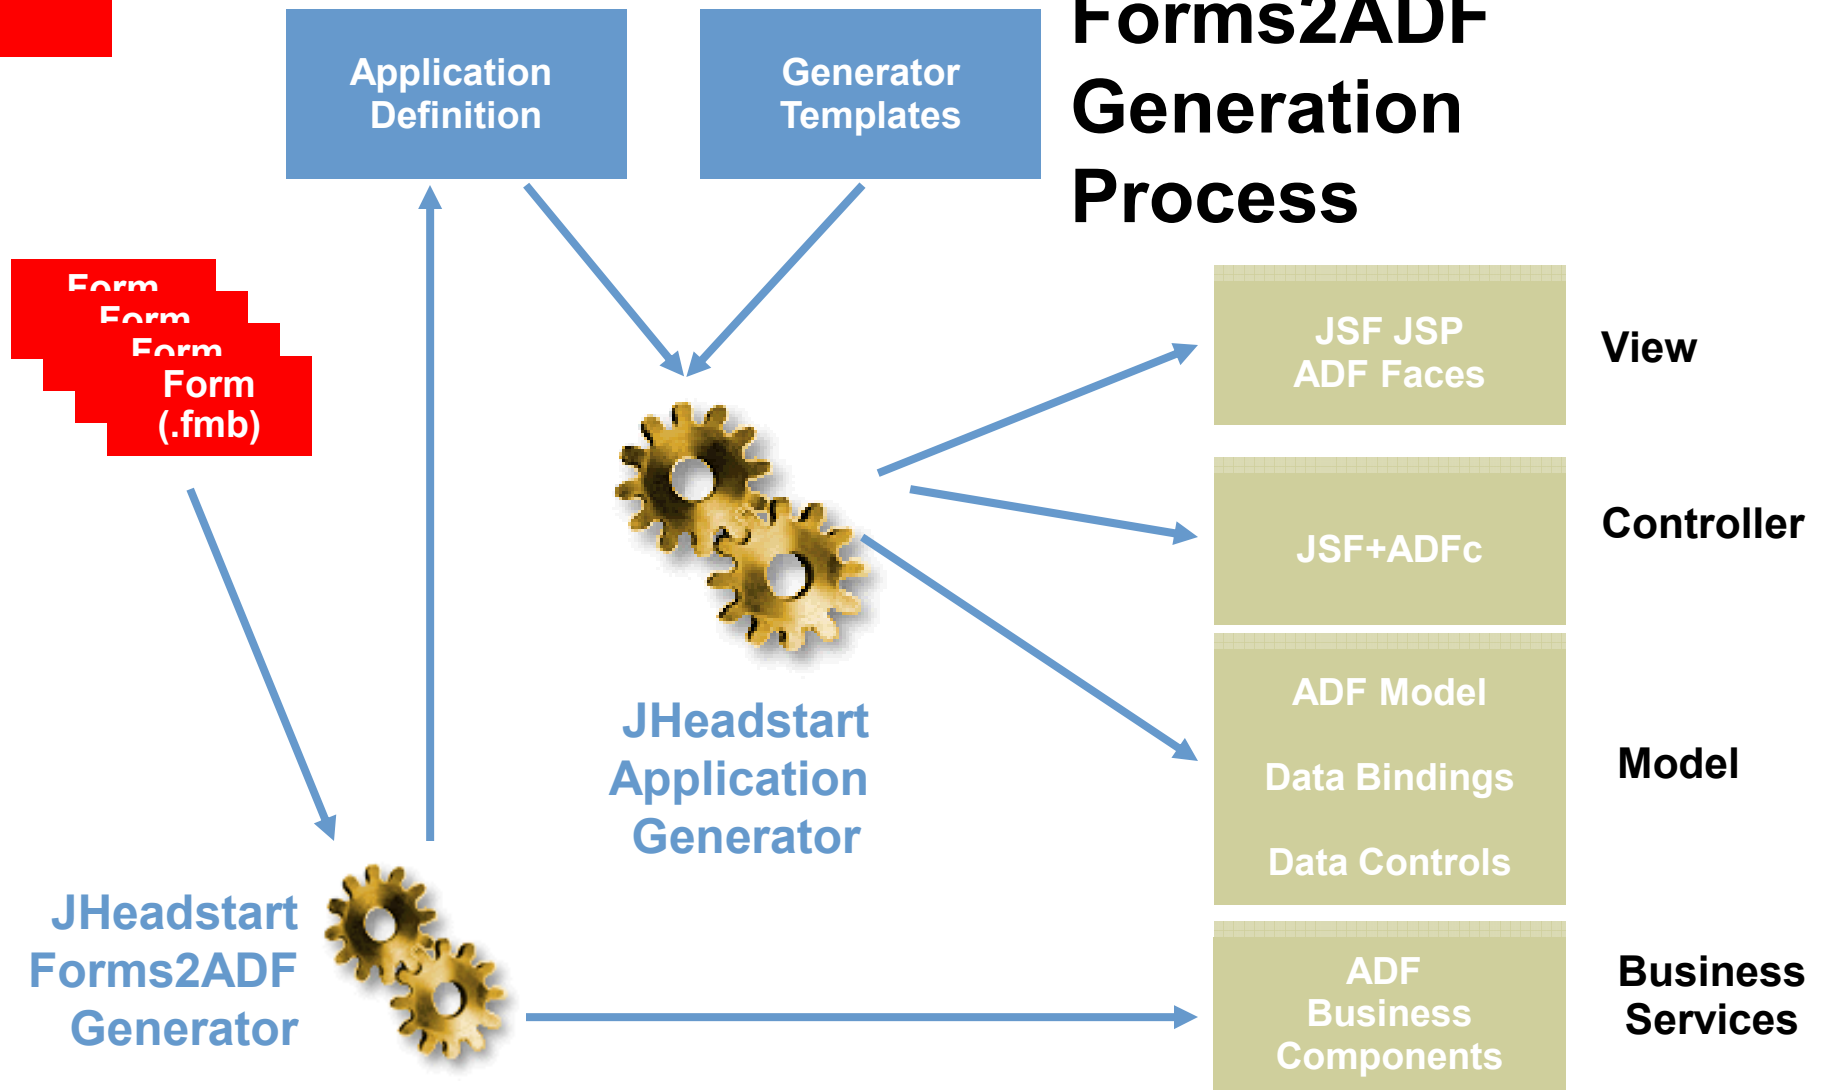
Forms2ADF Generation Process

Application Definition

Generator Templates

Form
Form
Form
Form (.fmb)

JSF JSP ADF Faces

View

JSF+ADFc

Controller

ADF Model

Data Bindings

Data Controls

Model

JHeadstart Application Generator

JHeadstart Forms2ADF Generator

ADF Business Components

Business Services